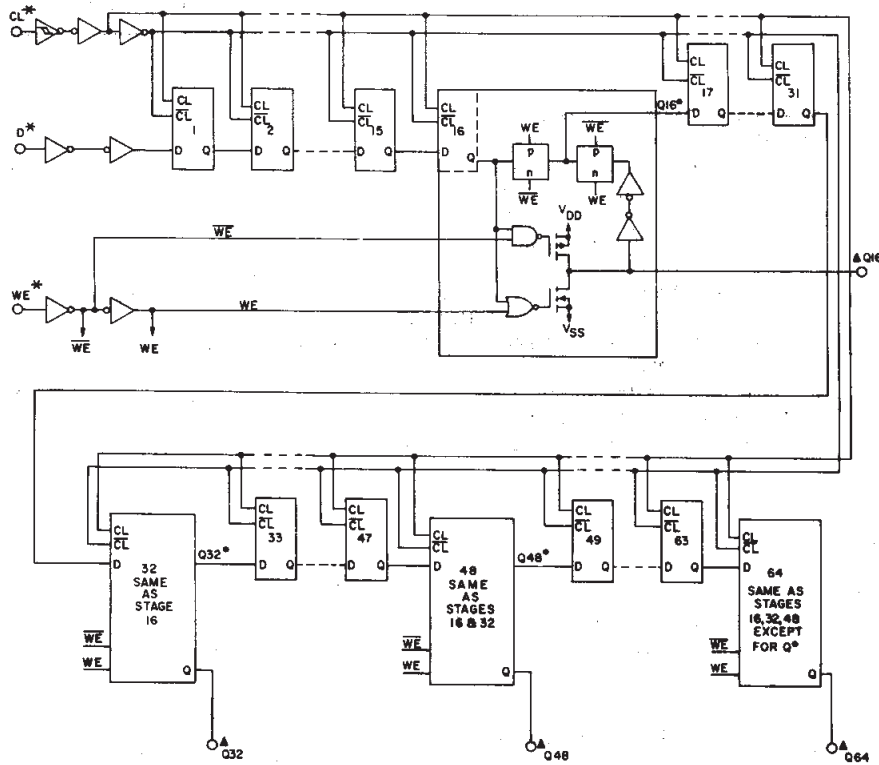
CL*

D*

WE*

$\overline{WE}$

WE

CL
$\overline{CL}$
1
D Q

CL
$\overline{CL}$
2
D Q

CL
$\overline{CL}$
15
D Q

CL
$\overline{CL}$
16
D Q

WE
p
n
$\overline{WE}$

$\overline{WE}$
p
n
WE

$V_{DD}$

$V_{SS}$

$\overline{WE}$

WE

Q16*

CL
$\overline{CL}$
17
D Q

CL
$\overline{CL}$
31
D Q

▲Q16

CL
$\overline{CL}$
D
32
SAME
AS
STAGE
16
$\overline{WE}$
WE
Q

Q32*

CL
$\overline{CL}$
33
D Q

CL
$\overline{CL}$
47
D Q

CL
$\overline{CL}$
D
48
SAME
AS
STAGES
16 & 32
$\overline{WE}$
WE
Q

Q48*

CL
$\overline{CL}$
49
D Q

CL
$\overline{CL}$
63
D Q

CL
$\overline{CL}$
D
64
SAME AS
STAGES
16, 32, 48
EXCEPT
FOR Q*
$\overline{WE}$
WE
Q

▲Q32

▲Q48

▲Q64